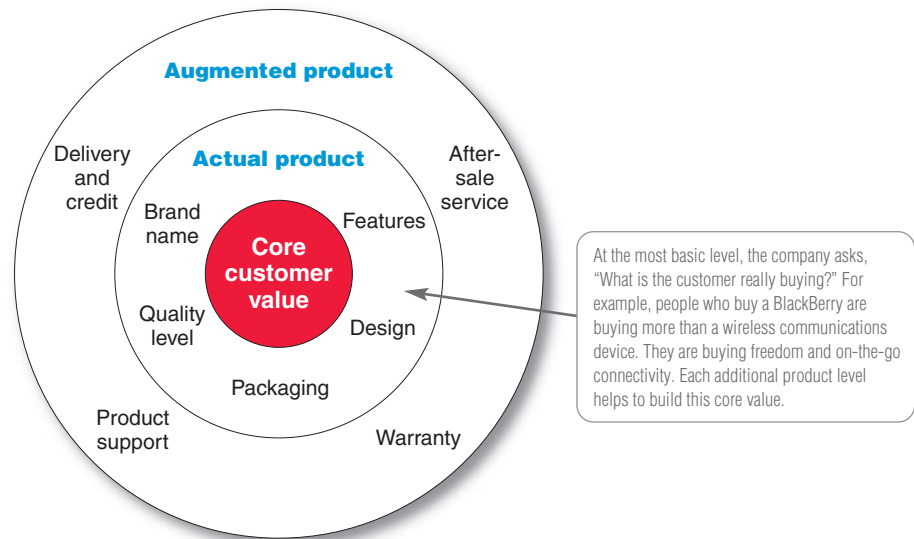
Augmented product

Actual product

Core customer value

Delivery and credit

After-sale service

Brand name

Features

Quality level

Design

Packaging

Product support

Warranty

At the most basic level, the company asks, "What is the customer really buying?" For example, people who buy a BlackBerry are buying more than a wireless communications device. They are buying freedom and on-the-go connectivity. Each additional product level helps to build this core value.